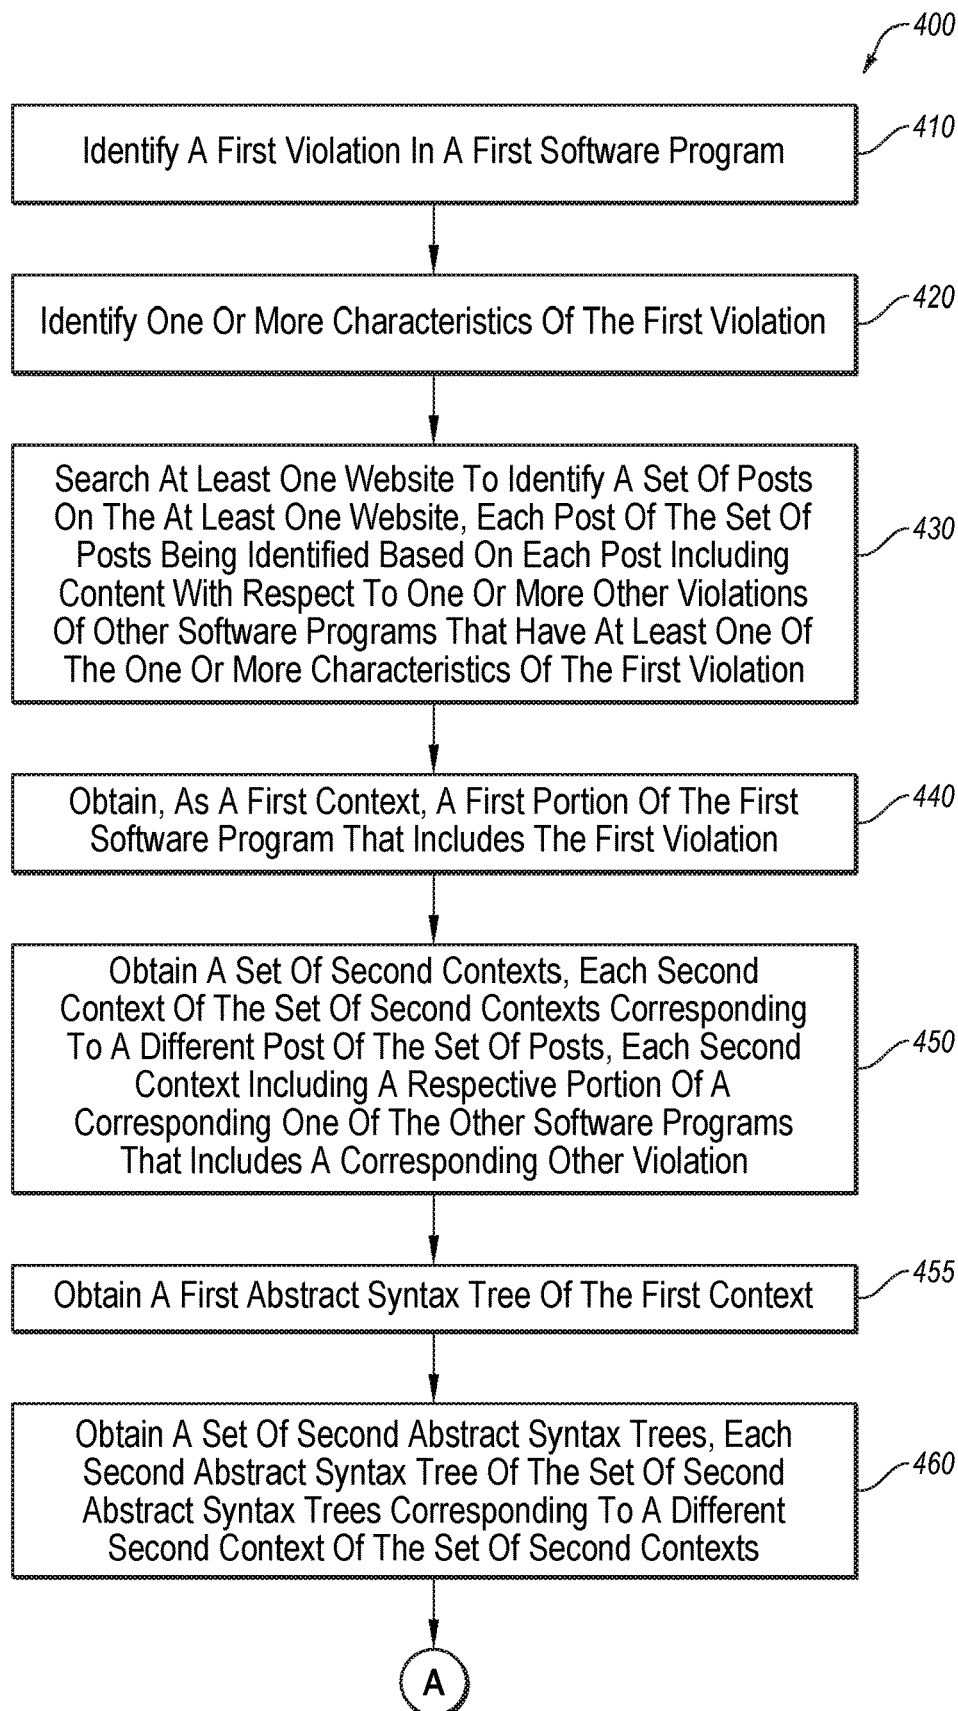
400

Identify A First Violation In A First Software Program

410

Identify One Or More Characteristics Of The First Violation

420

Search At Least One Website To Identify A Set Of Posts On The At Least One Website, Each Post Of The Set Of Posts Being Identified Based On Each Post Including Content With Respect To One Or More Other Violations Of Other Software Programs That Have At Least One Of The One Or More Characteristics Of The First Violation

430

Obtain, As A First Context, A First Portion Of The First Software Program That Includes The First Violation

440

Obtain A Set Of Second Contexts, Each Second Context Of The Set Of Second Contexts Corresponding To A Different Post Of The Set Of Posts, Each Second Context Including A Respective Portion Of A Corresponding One Of The Other Software Programs That Includes A Corresponding Other Violation

450

Obtain A First Abstract Syntax Tree Of The First Context

455

Obtain A Set Of Second Abstract Syntax Trees, Each Second Abstract Syntax Tree Of The Set Of Second Abstract Syntax Trees Corresponding To A Different Second Context Of The Set Of Second Contexts

460

A